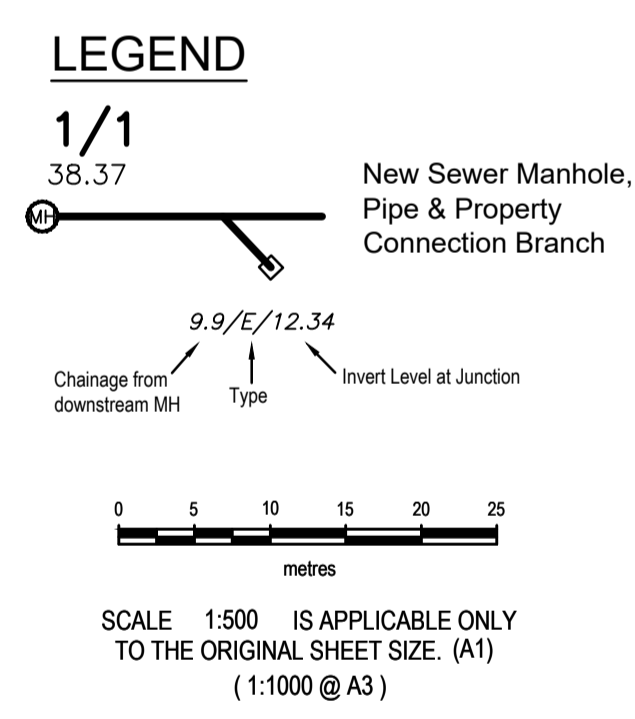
LEGEND

1/1
38.37

MH

New Sewer Manhole, Pipe & Property Connection Branch

9.9/E/12.34

Chainage from downstream MH

Type

Invert Level at Junction

0 5 10 15 20 25

metres

SCALE 1:500 IS APPLICABLE ONLY TO THE ORIGINAL SHEET SIZE. (A1)
( 1:1000 @ A3 )